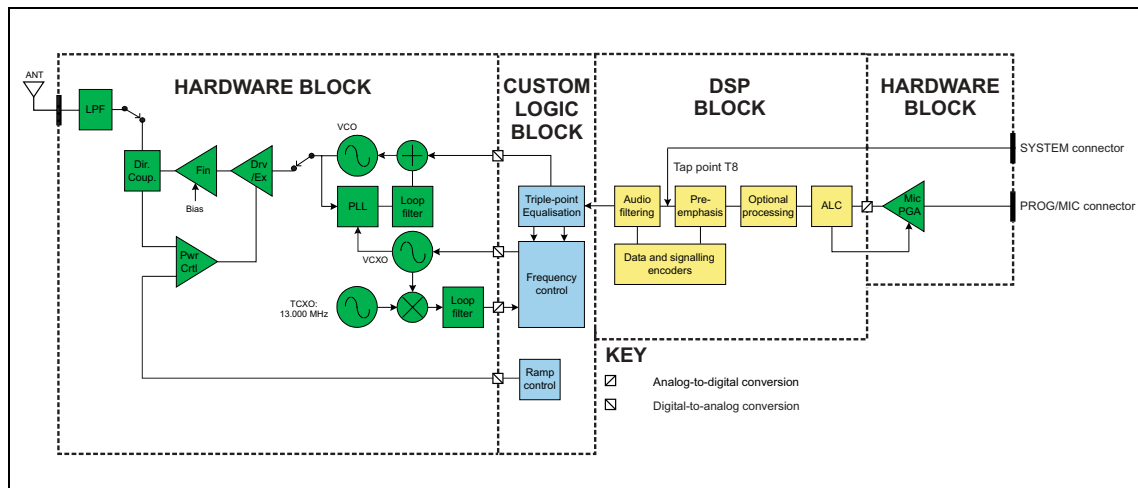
ANT
HARDWARE BLOCK
LPF
Dir. Coup.
Fin
Bias
Drv /Ex
VCO
PLL
Loop filter
Pwr Crtl
VCXO
TCXO: 13.000 MHz
Loop filter
CUSTOM LOGIC BLOCK
Triple-point Equalisation
Frequency control
Ramp control
DSP BLOCK
Tap point T8
Audio filtering
Pre-emphasis
Optional processing
ALC
Data and signalling encoders
HARDWARE BLOCK
Mic PGA
SYSTEM connector
PROG/MIC connector
KEY
Analog-to-digital conversion
Digital-to-analog conversion